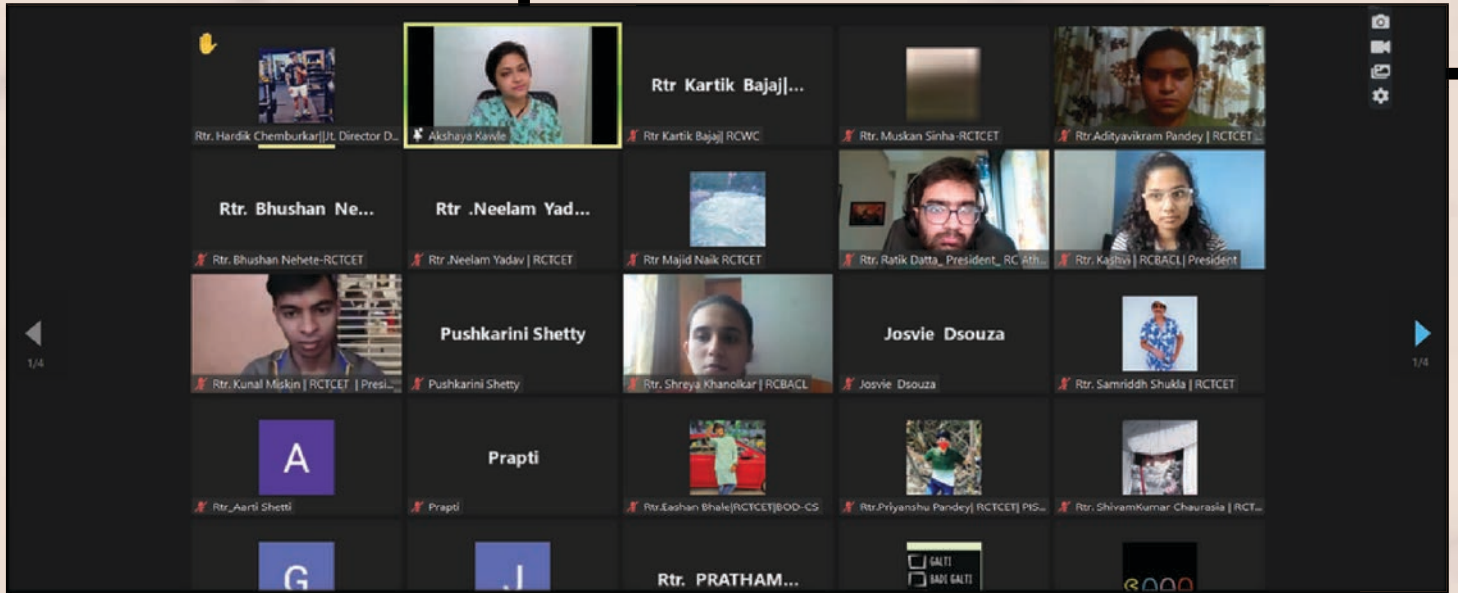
Rtr. Hardik Chemburkar||Jt. Director D...

Akshaya Kavle

Rtr Kartik Bajaj|...

Rtr Kartik Bajaj| RCWC

Rtr. Muskan Sinha-RCTCET

Rtr.Adityavikram Pandey | RCTCET ...

Rtr. Bhushan Ne...

Rtr. Bhushan Nehete-RCTCET

Rtr .Neelam Yad...

Rtr .Neelam Yadav | RCTCET

Rtr Majid Naik RCTCET

Rtr. Ratik Datta_ President_ RC Ath...

Rtr. Kashvi | RCBACL | President

1/4

Rtr. Kunal Miskin | RCTCET | Presi...

Pushkarini Shetty

Pushkarini Shetty

Rtr. Shreya Khanolkar | RCBACL

Josvie Dsouza

Josvie Dsouza

Rtr. Samriddh Shukla | RCTCET

1/4

A

Rtr_Aarti Shetti

Prapti

Prapti

Rtr.Eashan Bhale|RCTCET|BOD-CS

Rtr.Priyanshu Pandey| RCTCET| PIS...

Rtr. ShivamKumar Chaurasia | RCT...

G

J

Rtr. PRATHAM...

GALTI
BADI GALTI